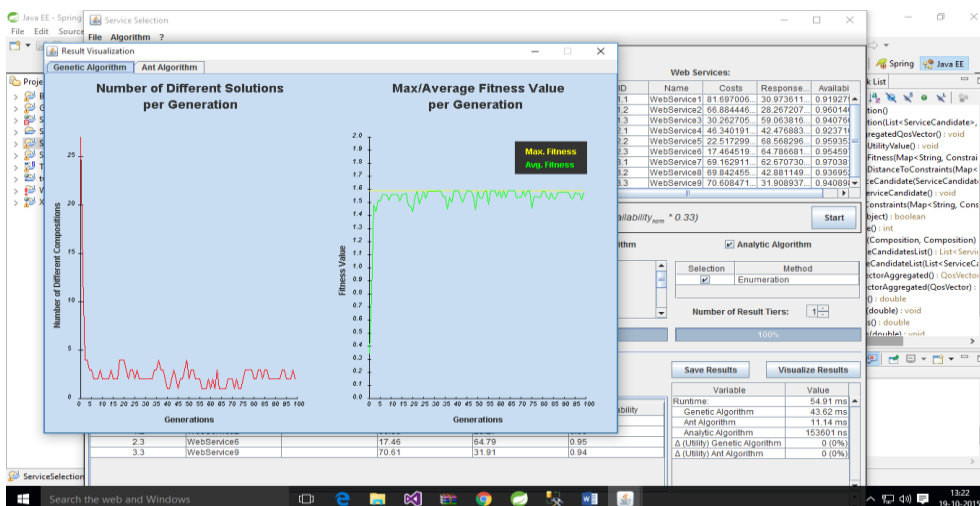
Java EE - Spring
File Edit Source
Service Selection
File Algorithm ?
Result Visualization
Genetic Algorithm | Ant Algorithm

Number of Different Solutions per Generation

Number of Different Compositions
25
20
15
10
5
0
0 5 10 15 20 25 30 35 40 45 50 55 60 65 70 75 80 85 90 95 100
Generations

Max/Average Fitness Value per Generation

Max. Fitness
Avg. Fitness

Fitness Value
2.0 1.9 1.8 1.7 1.6 1.5 1.4 1.3 1.2 1.1 1.0 0.9 0.8 0.7 0.6 0.5 0.4 0.3 0.2 0.1 0.0
0 5 10 15 20 25 30 35 40 45 50 55 60 65 70 75 80 85 90 95 100
Generations

Web Services:

| ID | Name | Costs | Response... | Availabi |
|---|---|---|---|---|
| 1.1 | WebService1 | 81.697006... | 30.973611... | 0.919270 |
| 1.2 | WebService2 | 66.884446... | 28.267207... | 0.960148 |
| 1.3 | WebService3 | 30.262705... | 59.063816... | 0.940766 |
| 2.1 | WebService4 | 46.340191... | 42.476883... | 0.923710 |
| 2.2 | WebService5 | 22.517299... | 46.568296... | 0.95935 |
| 2.3 | WebService6 | 17.464519... | 64.786681... | 0.95459 |
| 3.1 | WebService7 | 69.162911... | 62.670730... | 0.97038 |
| 3.2 | WebService8 | 69.842455... | 42.881149... | 0.93695 |
| 3.3 | WebService9 | 70.608471... | 31.908937... | 0.940890 |

ailability_term * 0.33)
Start
ithm
Analytic Algorithm

| Selection | Method |
|---|---|
| ✔ | Enumeration |

Number of Result Tiers: 1
100%
Save Results
Visualize Results

| Variable | Value |
|---|---|
| Runtime: | 54.91 ms |
| Genetic Algorithm | 43.62 ms |
| Ant Algorithm | 11.14 ms |
| Analytic Algorithm | 153601 ns |
| Δ (Utility) Genetic Algorithm | 0 (0%) |
| Δ (Utility) Ant Algorithm | 0 (0%) |

ability
| 2.3 | WebService6 | 17.46 | 64.79 | 0.95 |
| 3.3 | WebService9 | 70.61 | 31.91 | 0.94 |

Spring Java EE
k List
tion()
tion(List<ServiceCandidate>,
regatedQosVector() : void
UtilityValue() : void
Fitness(Map<String, Constrai
DistanceToConstraints(Map<
eCandidate(ServiceCandidate
erviceCandidate() : void
Constraints(Map<String, Cons
bject) : boolean
e() : int
(Composition, Composition)
eCandidatesList() : List<Servic
eCandidateList(List<ServiceCa
ctorAggregated() : QosVector
ctorAggregated(QosVector) :
() : double
(double) : void
s() : double
Proje
ServiceSelection
Search the web and Windows
13:22
19-10-2015